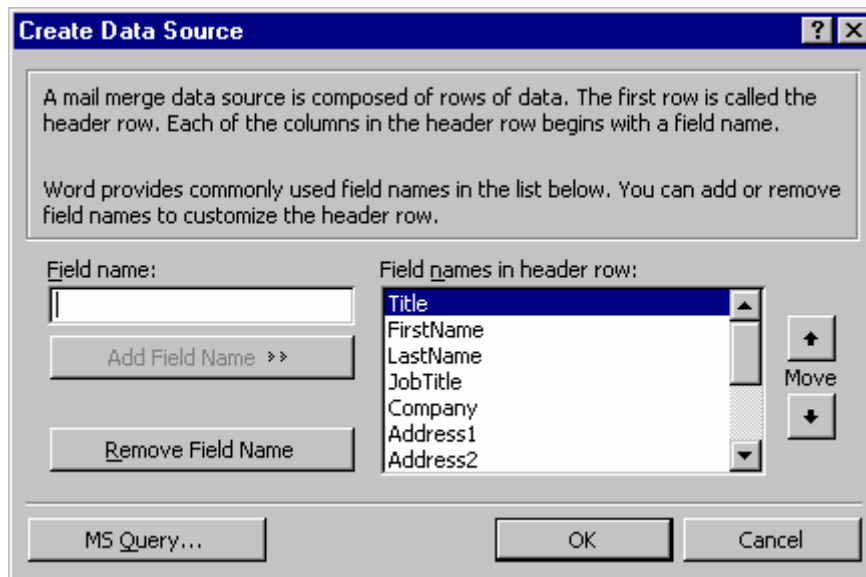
Create Data Source

?

A mail merge data source is composed of rows of data. The first row is called the header row. Each of the columns in the header row begins with a field name.

Word provides commonly used field names in the list below. You can add or remove field names to customize the header row.

Field name:

Add Field Name >>

Remove Field Name

Field names in header row:

Title
FirstName
LastName
JobTitle
Company
Address1
Address2

Move

MS Query...

OK

Cancel